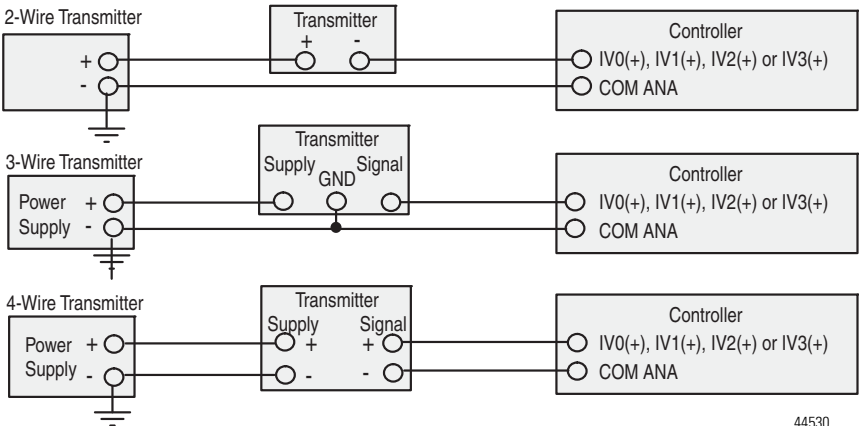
2-Wire Transmitter

+
-

Transmitter
+ -

Controller
IV0(+), IV1(+), IV2(+) or IV3(+)
COM ANA

3-Wire Transmitter

Power +
Supply -

Transmitter
Supply GND Signal

Controller
IV0(+), IV1(+), IV2(+) or IV3(+)
COM ANA

4-Wire Transmitter

Power +
Supply -

Transmitter
Supply + Signal +
- -

Controller
IV0(+), IV1(+), IV2(+) or IV3(+)
COM ANA

44530